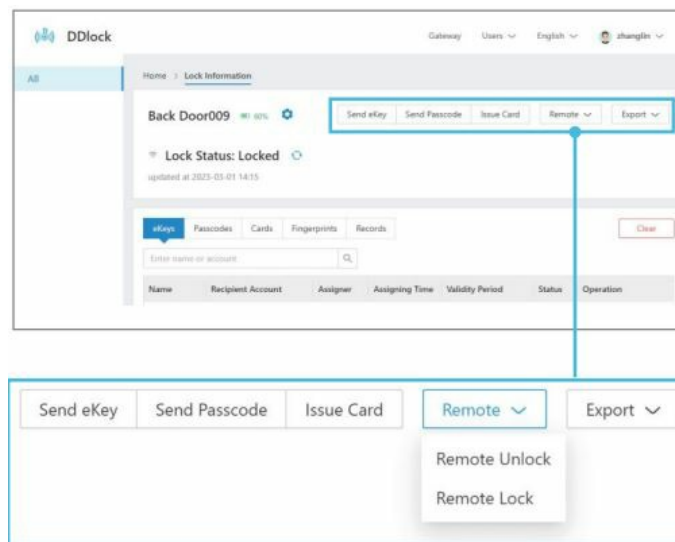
DDlock

Gateway Users English zhanglin

All

Home > Lock Information

Back Door009 60%

Send eKey Send Passcode Issue Card Remote Export

Lock Status: Locked

updated at 2023-03-01 14:15

eKeys Passcodes Cards Fingerprints Records

Clear

Enter name or account

| Name | Recipient Account | Assigner | Assigning Time | Validity Period | Status | Operation |
|---|---|---|---|---|---|---|

Send eKey Send Passcode Issue Card Remote Export

Remote Unlock

Remote Lock